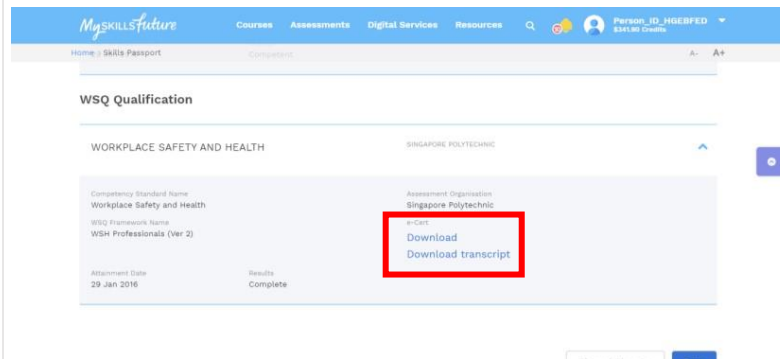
MySKILLSfuture

Courses Assessments Digital Services Resources

Person_ID_HGEBFED
$341.90 Credits

Home > Skills Passport

Competent

A- A+

WSQ Qualification

WORKPLACE SAFETY AND HEALTH

SINGAPORE POLYTECHNIC

Competency Standard Name
Workplace Safety and Health

WSQ Framework Name
WSH Professionals (Ver 2)

Assessment Organisation
Singapore Polytechnic

e-Cert
Download
Download transcript

Attainment Date
29 Jan 2016

Results
Complete